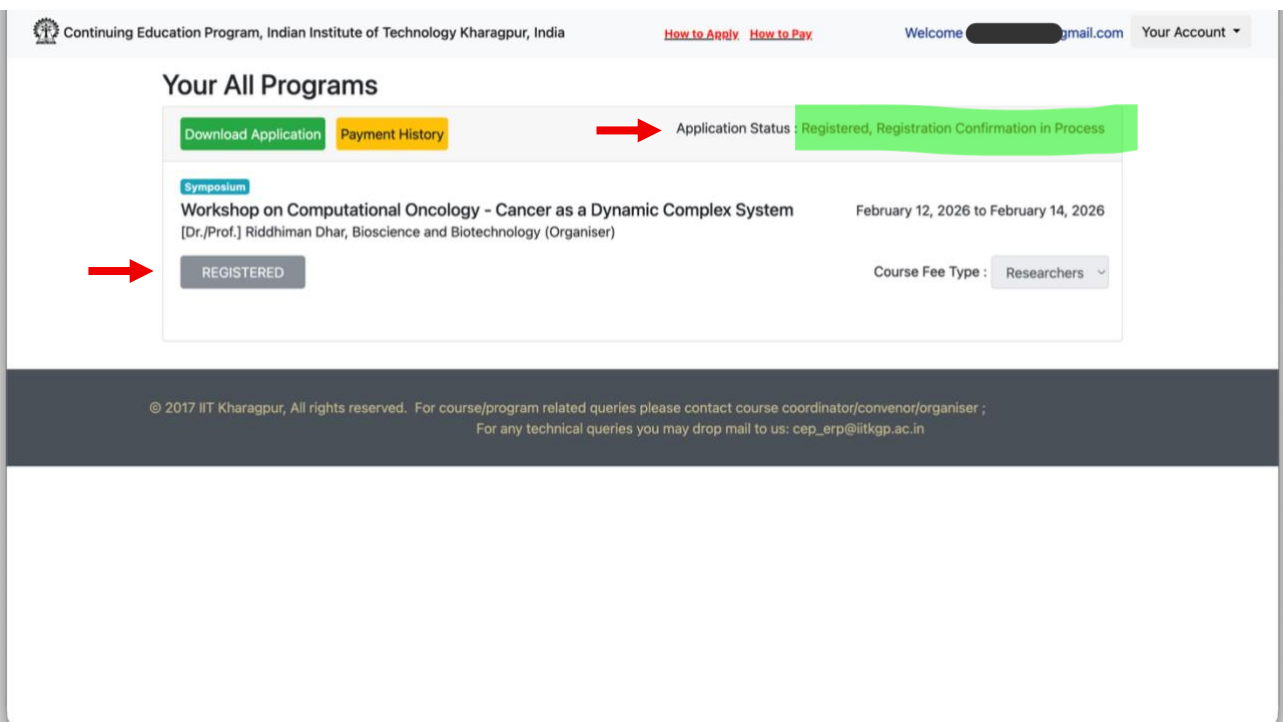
Continuing Education Program, Indian Institute of Technology Kharagpur, India

How to Apply How to Pay

Welcome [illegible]gmail.com Your Account

Your All Programs

Download Application Payment History

Application Status : Registered, Registration Confirmation in Process

Symposium

Workshop on Computational Oncology - Cancer as a Dynamic Complex System

February 12, 2026 to February 14, 2026

[Dr./Prof.] Riddhiman Dhar, Bioscience and Biotechnology (Organiser)

REGISTERED

Course Fee Type : Researchers

© 2017 IIT Kharagpur, All rights reserved. For course/program related queries please contact course coordinator/convenor/organiser ;
For any technical queries you may drop mail to us: cep_erp@iitkgp.ac.in